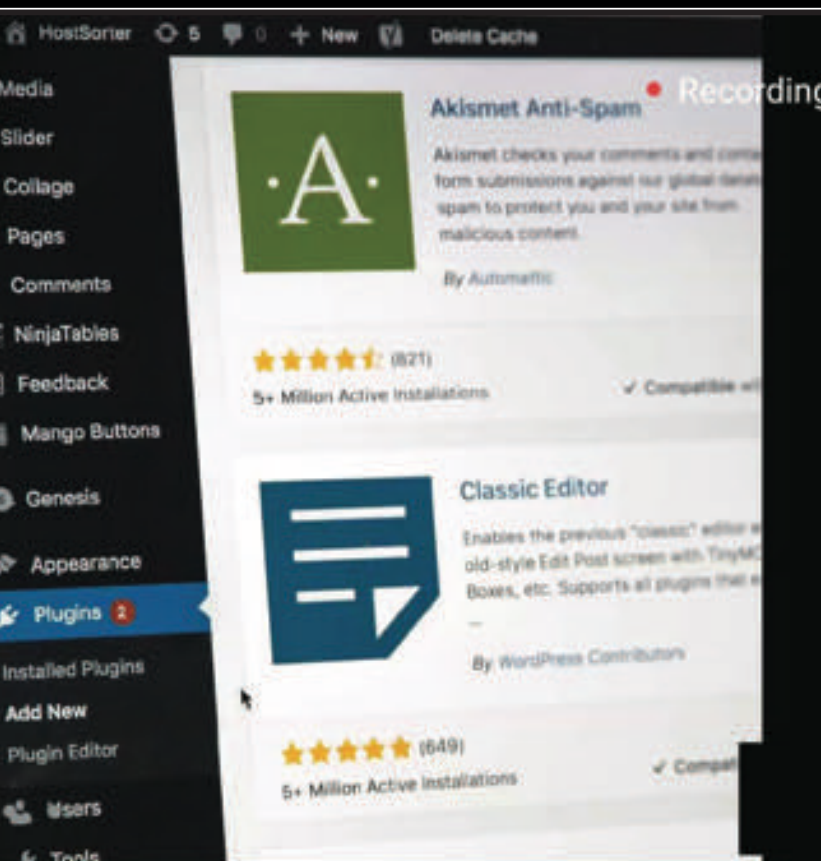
HostSorter 5 0 + New Delete Cache

Recording

Media
Slider
Collage
Pages
Comments
NinjaTables
Feedback
Mango Buttons
Genesis
Appearance
Plugins 2
Installed Plugins
Add New
Plugin Editor
Users
Tools

A

Akismet Anti-Spam

Akismet checks your comments and conta form submissions against our global datab spam to protect you and your site from malicious content.

By Automattic

(821)

5+ Million Active Installations

✓ Compatible wi

Classic Editor

Enables the previous "classic" editor a old-style Edit Post screen with TinyMC Boxes, etc. Supports all plugins that e

By WordPress Contributors

(649)

5+ Million Active Installations

✓ Compati